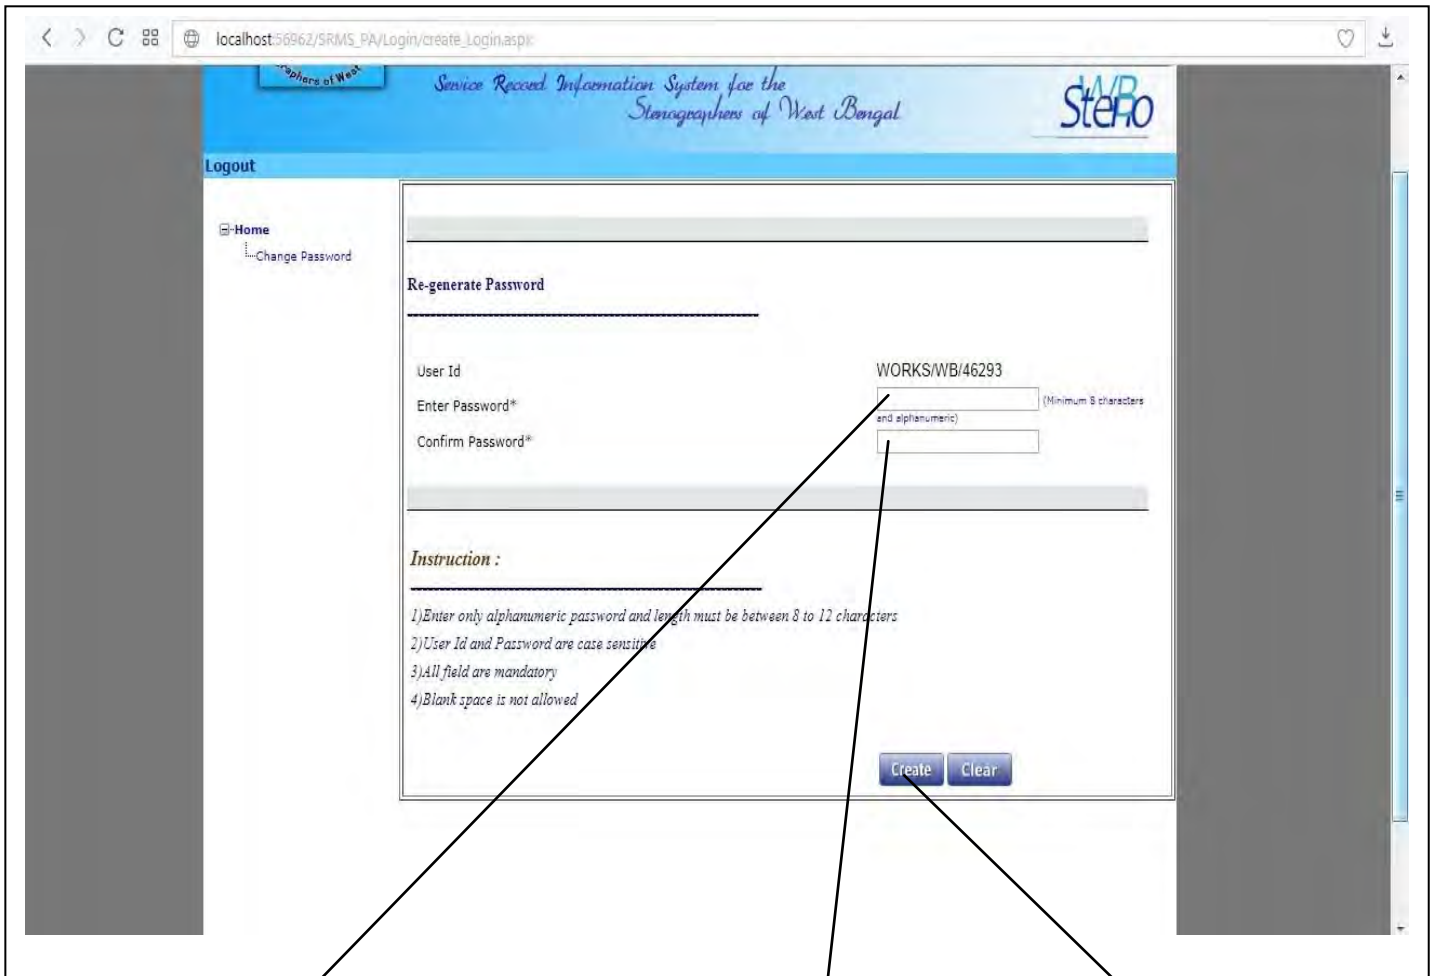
localhost:56962/SRMS_PA/Login/create_Login.aspx

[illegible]phers of West

Service Record Information System for the Stenographers of West Bengal

SteWBo

Logout

Home
Change Password

Re-generate Password

User Id WORKS/WB/46293
Enter Password* (Minimum 8 characters and alphanumeric)
Confirm Password*

Instruction :

1)Enter only alphanumeric password and length must be between 8 to 12 characters
2)User Id and Password are case sensitive
3)All field are mandatory
4)Blank space is not allowed

Create Clear